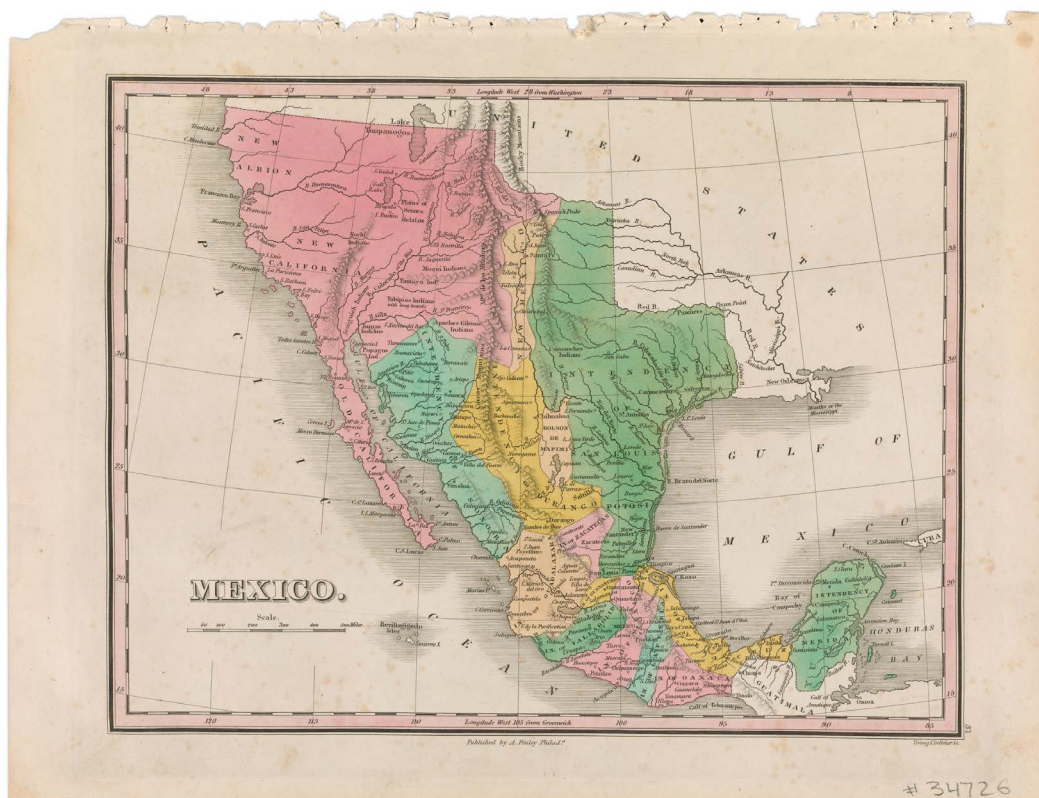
MEXICO.

Longitude West 25 from Washington

Longitude West 105 from Greenwich

UNITED STATES

NEW ALBION

NEW CALIFORNIA

PACIFIC OCEAN

GULF OF MEXICO

HONDURAS BAY

GUATIMALA

Lake Timpanogos

Rocky Mountains

Francisco Bay

S. Francisco

Monterey

Red R.

Arkansas R.

New Orleans

Bay of Campeachy

Gulf of Tehuantepec

C. S. Lucas

C. Corrientes

Revillagigedo Isles

Cuba

Scale.

Published by A. Finley Philad.

Young & Delleker Sc.

40

35

30

25

20

15

45

43

38

33

28

23

18

13

8

120

115

110

105

100

95

90

85

# 34726